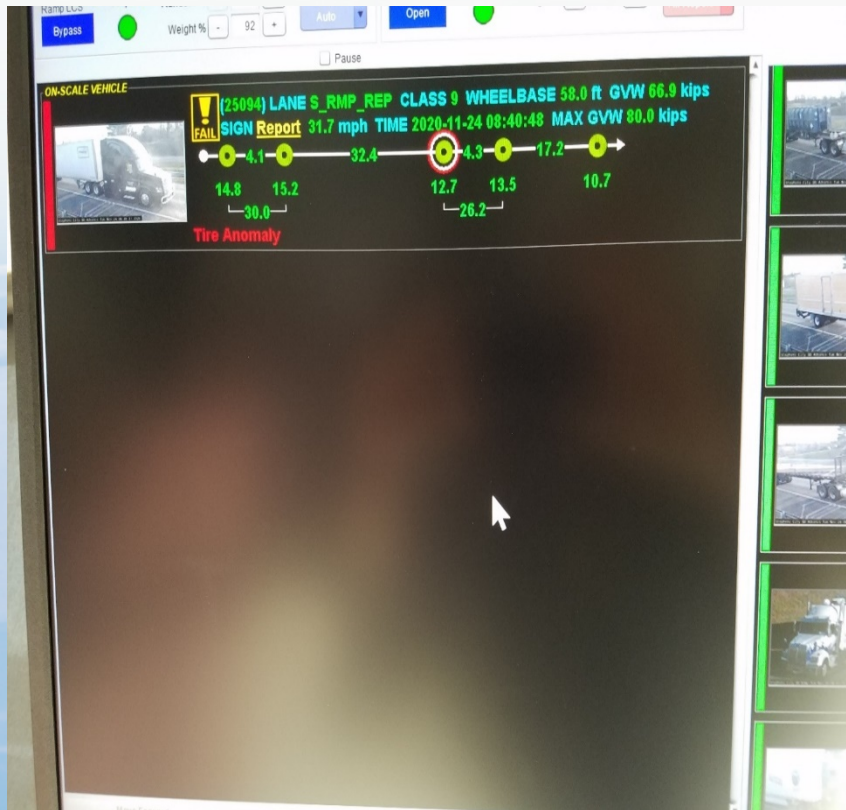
Ramp LCS
Bypass
Weight % - 92 +
Auto
Open
Pause

ON-SCALE VEHICLE
FAIL
(25094) LANE S_RMP_REP CLASS 9 WHEELBASE 58.0 ft GVW 66.9 kips
SIGN Report 31.7 mph TIME 2020-11-24 08:40:48 MAX GVW 80.0 kips
4.1 32.4 4.3 17.2
14.8 15.2 12.7 13.5 10.7
30.0 26.2
Tire Anomaly